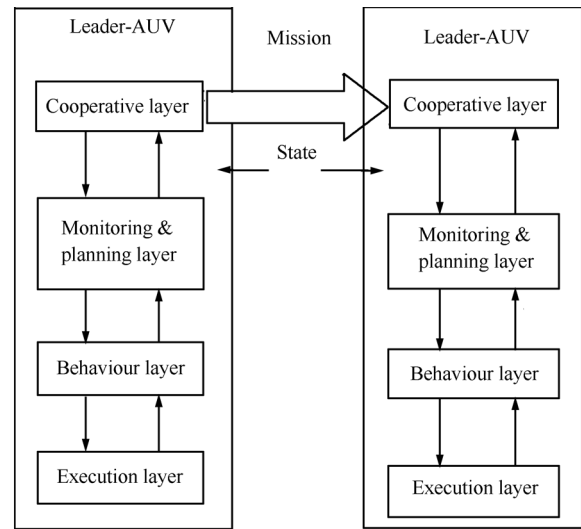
Leader-AUV

Cooperative layer

Monitoring & planning layer

Behaviour layer

Execution layer

Mission

State

Leader-AUV

Cooperative layer

Monitoring & planning layer

Behaviour layer

Execution layer